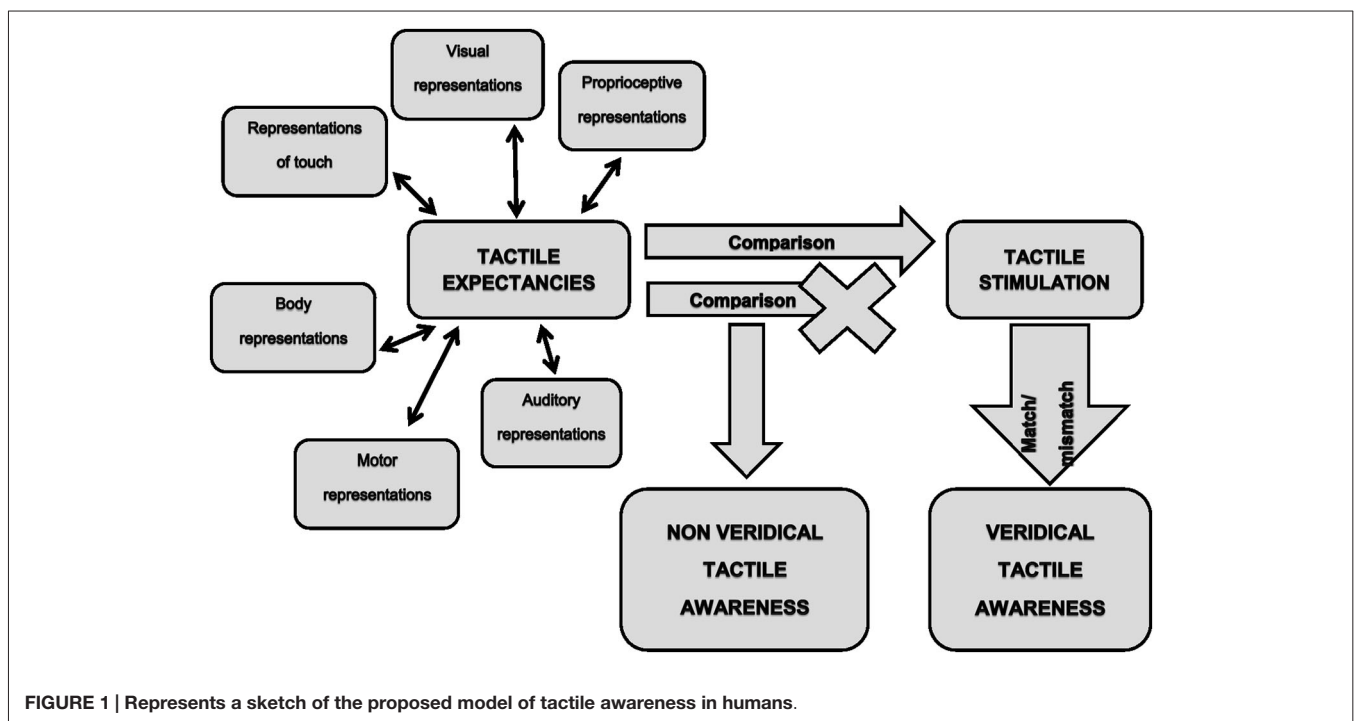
Visual representations

Proprioceptive representations

Representations of touch

TACTILE EXPECTANCIES

Comparison

TACTILE STIMULATION

Comparison

Body representations

Auditory representations

Motor representations

Match/ mismatch

NON VERIDICAL TACTILE AWARENESS

VERIDICAL TACTILE AWARENESS

FIGURE 1 | Represents a sketch of the proposed model of tactile awareness in humans.